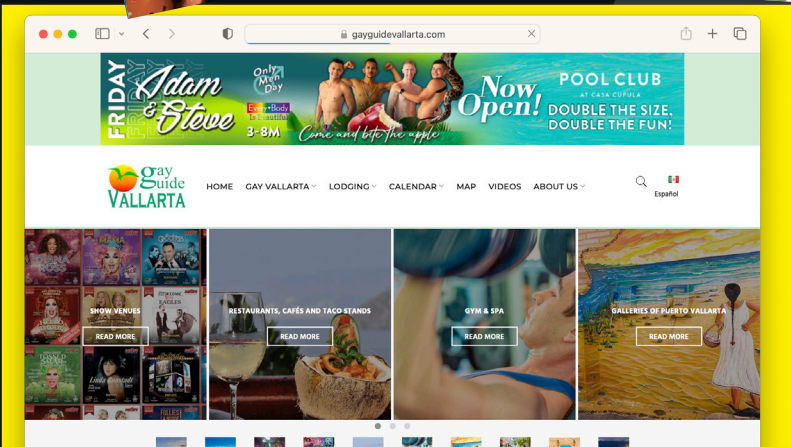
gayguidevallarta.com

FRIDAY Adam & Steve Only Men Day Every Body Is Beautiful 3-8M Come and bite the apple Now Open! POOL CLUB AT CASA CUPULA DOUBLE THE SIZE, DOUBLE THE FUN!

Gay Guide VALLARTA

HOME GAY VALLARTA LODGING CALENDAR MAP VIDEOS ABOUT US

Español

SHOW VENUES
READ MORE

RESTAURANTS, CAFÉS AND TACO STANDS
READ MORE

GYM & SPA
READ MORE

GALLERIES OF PUERTO VALLARTA
READ MORE